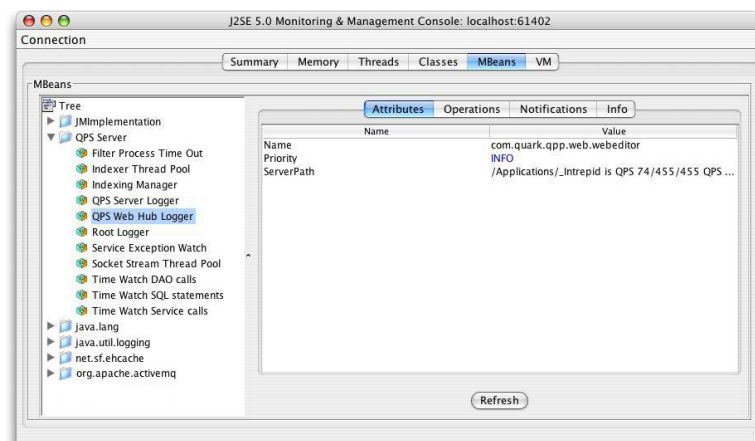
J2SE 5.0 Monitoring & Management Console: localhost:61402

Connection

Summary | Memory | Threads | Classes | MBeans | VM

MBeans

Tree
JMImplementation
QPS Server
Filter Process Time Out
Indexer Thread Pool
Indexing Manager
QPS Server Logger
QPS Web Hub Logger
Root Logger
Service Exception Watch
Socket Stream Thread Pool
Time Watch DAO calls
Time Watch SQL statements
Time Watch Service calls
java.lang
java.util.logging
net.sf.ehcache
org.apache.activemq

Attributes | Operations | Notifications | Info

| Name | Value |
|---|---|
| Name | com.quark.qpp.web.webeditor |
| Priority | INFO |
| ServerPath | /Applications/_Intrepid is QPS 74/455/455 QPS ... |

Refresh